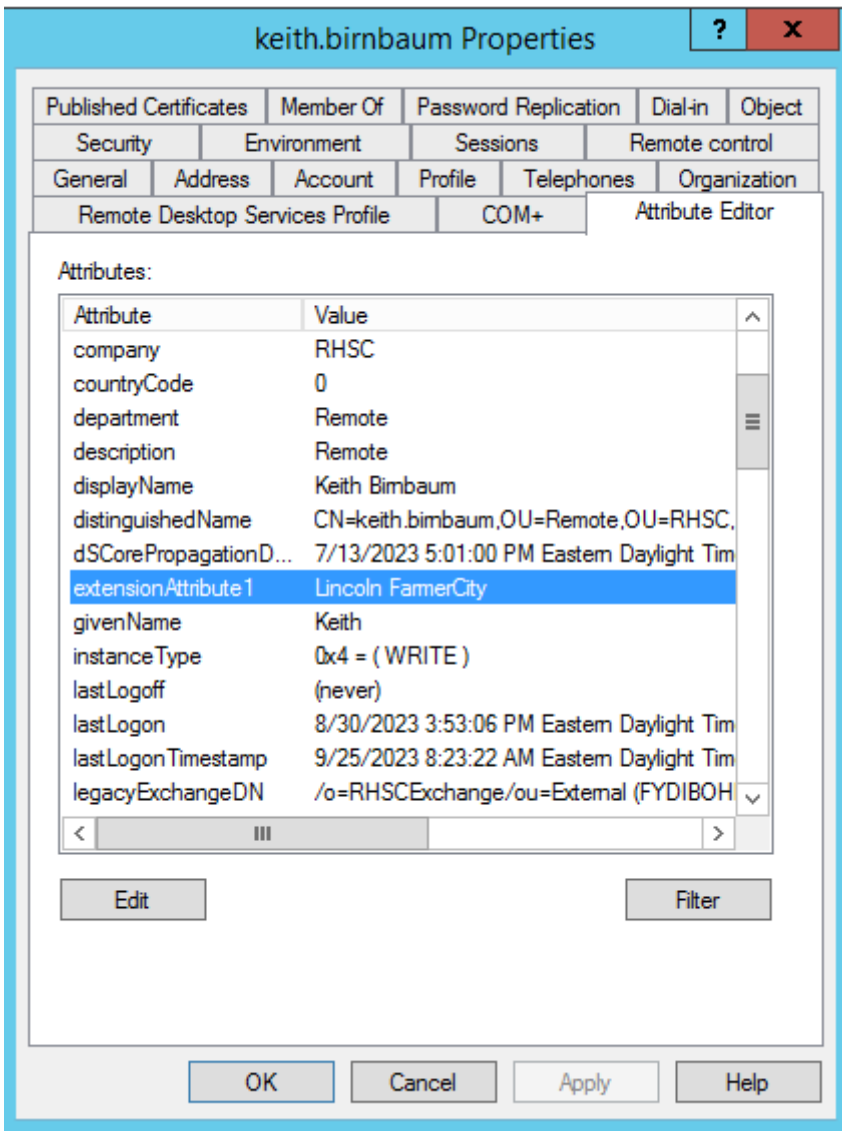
keith.birnbaum Properties

?
X

Published Certificates | Member Of | Password Replication | Dial-in | Object
Security | Environment | Sessions | Remote control
General | Address | Account | Profile | Telephones | Organization
Remote Desktop Services Profile | COM+ | Attribute Editor

Attributes:

| Attribute | Value |
|---|---|
| company | RHSC |
| countryCode | 0 |
| department | Remote |
| description | Remote |
| displayName | Keith Birnbaum |
| distinguishedName | CN=keith.birnbaum,OU=Remote,OU=RHSC, |
| dSCorePropagationD... | 7/13/2023 5:01:00 PM Eastern Daylight Tim |
| extensionAttribute1 | Lincoln FarmerCity |
| givenName | Keith |
| instanceType | 0x4 = ( WRITE ) |
| lastLogoff | (never) |
| lastLogon | 8/30/2023 3:53:06 PM Eastern Daylight Tim |
| lastLogonTimestamp | 9/25/2023 8:23:22 AM Eastern Daylight Tim |
| legacyExchangeDN | /o=RHSCExchange/ou=External (FYDIBOH |

Edit
Filter

OK
Cancel
Apply
Help